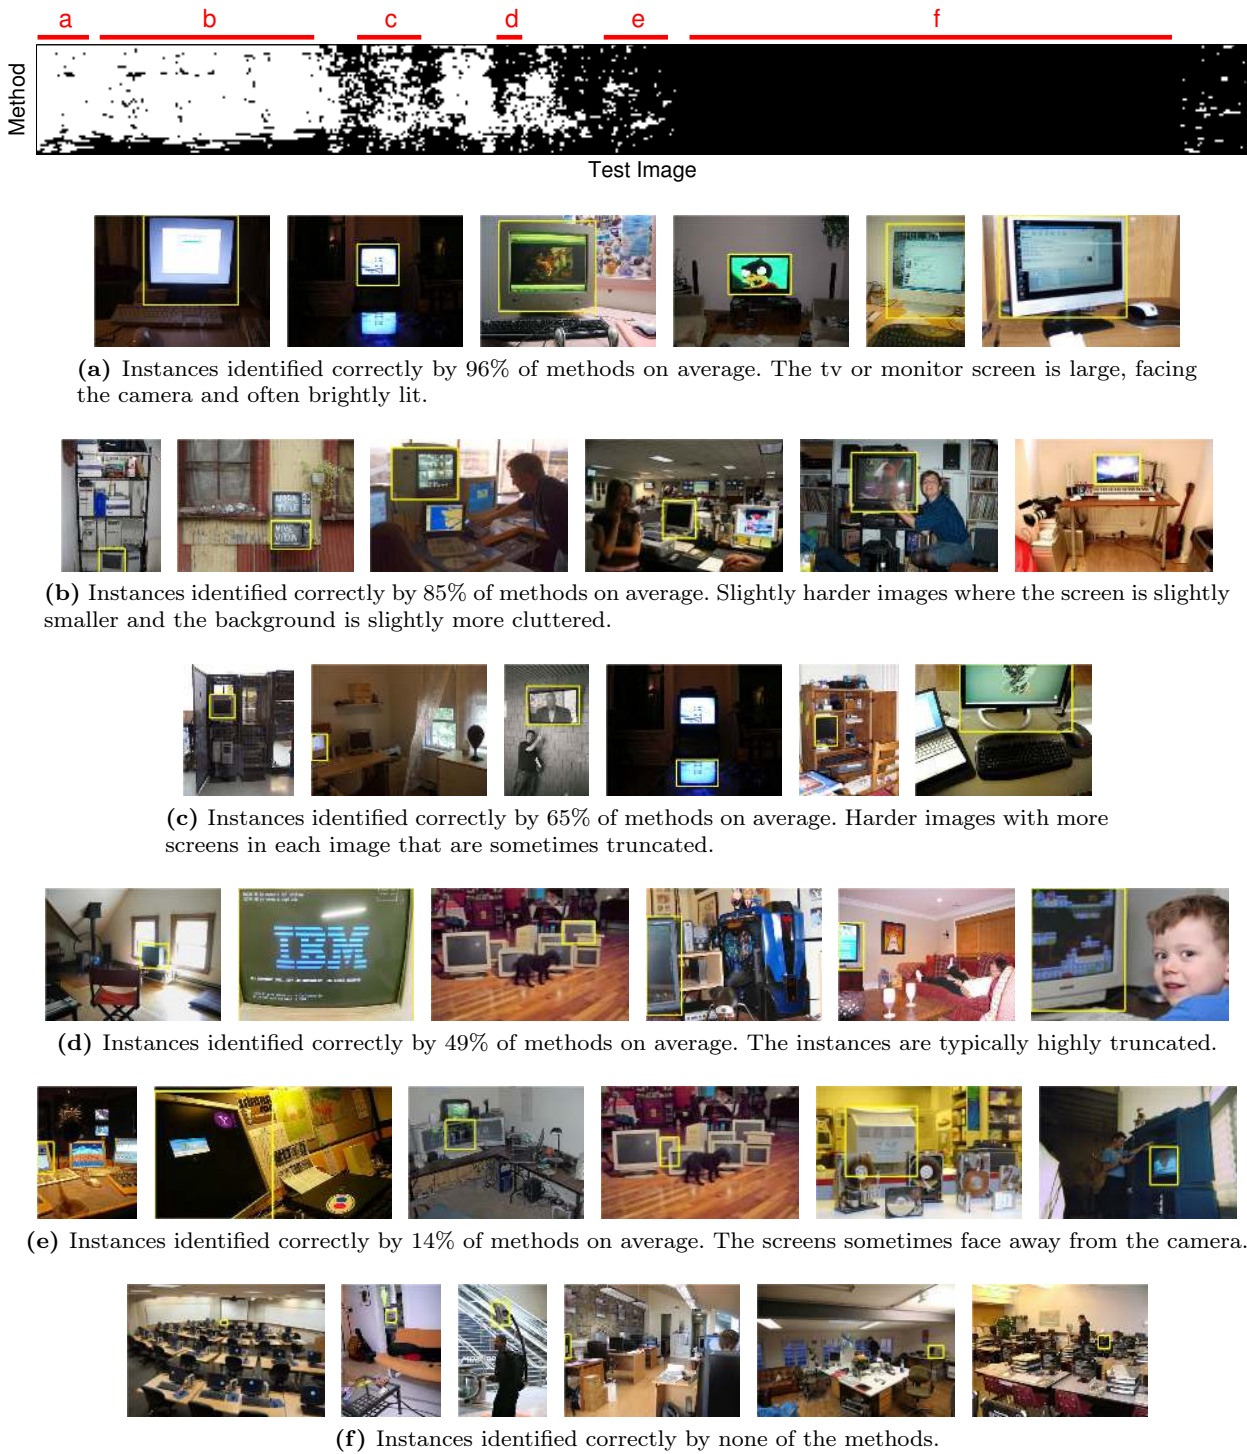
a b c d e f

Method

Test Image

**(a)** Instances identified correctly by 96% of methods on average. The tv or monitor screen is large, facing the camera and often brightly lit.

**(b)** Instances identified correctly by 85% of methods on average. Slightly harder images where the screen is slightly smaller and the background is slightly more cluttered.

**(c)** Instances identified correctly by 65% of methods on average. Harder images with more screens in each image that are sometimes truncated.

IBM

**(d)** Instances identified correctly by 49% of methods on average. The instances are typically highly truncated.

**(e)** Instances identified correctly by 14% of methods on average. The screens sometimes face away from the camera.

**(f)** Instances identified correctly by none of the methods.